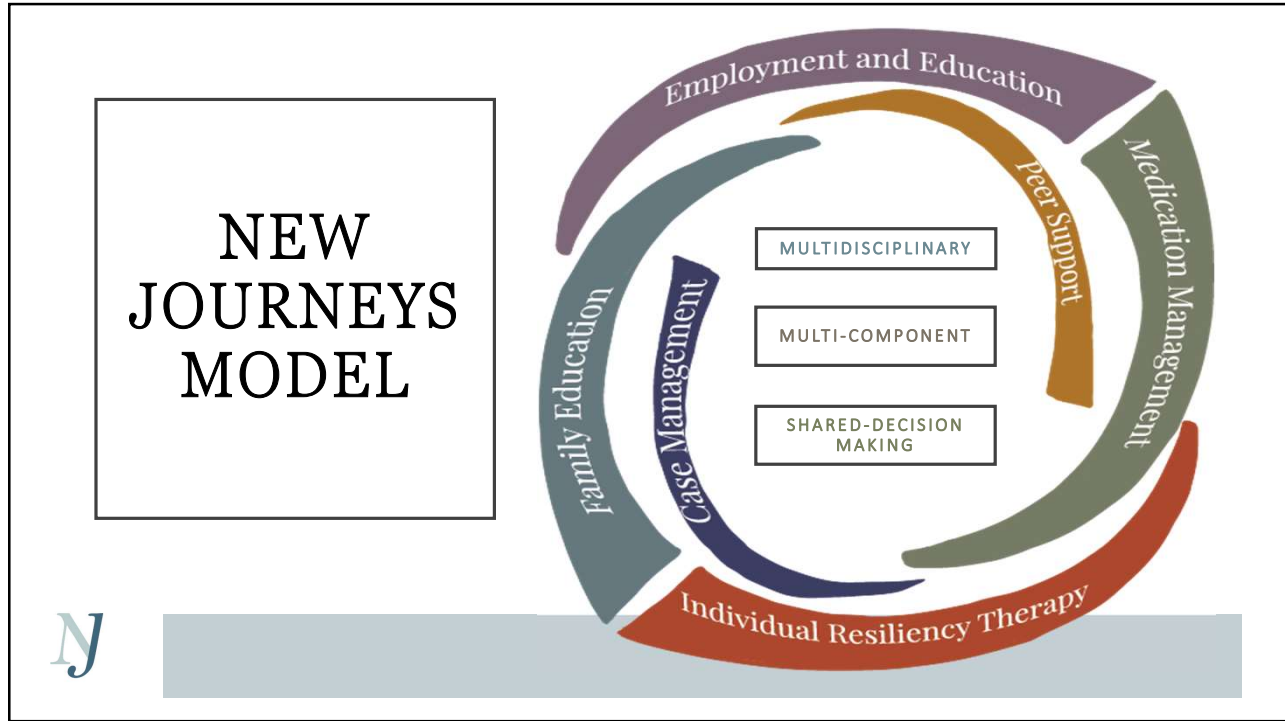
NEW JOURNEYS MODEL

Employment and Education

Peer Support

Medication Management

Individual Resiliency Therapy

Case Management

Family Education

MULTIDISCIPLINARY

MULTI-COMPONENT

SHARED-DECISION MAKING

NJ